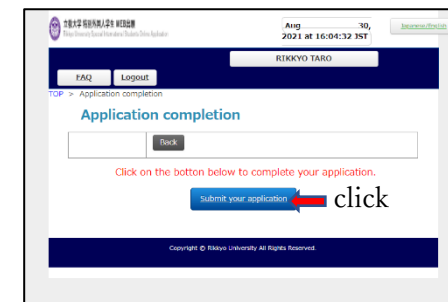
立教大学 特別外国人学生 WEB出願
Rikkyo University Special International Students Online Application

Aug 30, 2021 at 16:04:32 JST

Japanese/English

RIKKYO TARO

FAQ
Logout

TOP > Application completion

Application completion

Back

Click on the botton below to complete your application.

Submit your application

click

Copyright © Rikkyo University All Rights Reserved.